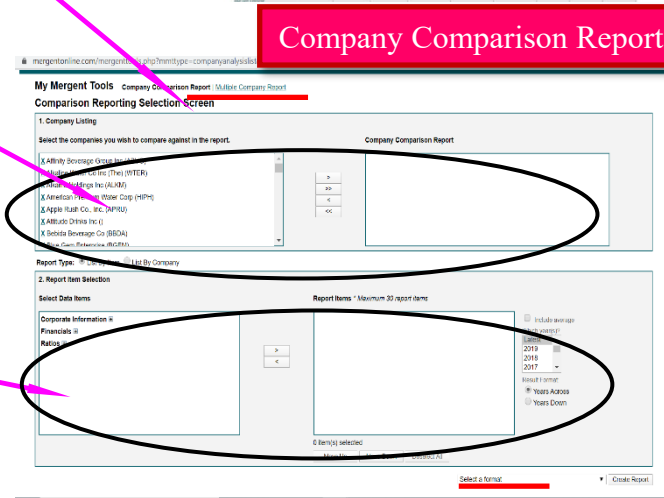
Company Comparison Report

mergentonline.com/mergentlist.php?mmtype=companyanalysislist

My Mergent Tools Company Comparison Report | Multiple Company Report

Comparison Reporting Selection Screen

1. Company Listing

Select the companies you wish to compare against in the report.

X Affinity Beverage Group Inc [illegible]
X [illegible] Water Co Inc (The) (WTER)
X Alkaline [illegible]oldings Inc (ALKM)
X American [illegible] Water Corp (HIPH)
X Apple Rush Co., Inc. (APRU)
X Attitude Drinks Inc ()
X Bebida Beverage Co (BBDA)
X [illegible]

Company Comparison Report

>
>>
<
<<

Report Type: List By Item List By Company

2. Report Item Selection

Select Data Items

Corporate Information ⊞
Financials ⊞
Ratios ⊞

>
<

Report Items * Maximum 30 report items

Include average
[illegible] year(s)?
Latest
2019
2018
2017

Result Format
Years Across
Years Down

0 item(s) selected

Move Up Move Down Deselect All

Select a format: Create Report